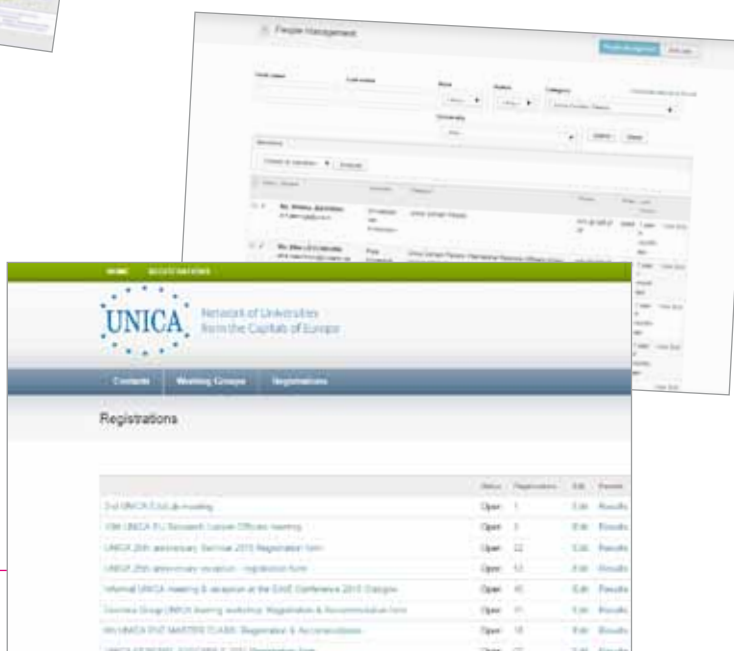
People Management

First name Last name Role Status Category University

Search Reset

HOME REGISTRATIONS

UNICA Network of Universities from the Capitals of Europe

Contacts Working Groups Registrations

Registrations

| | Status | Registrations | Edit | Results |
|---|---|---|---|---|
| 2nd UNICA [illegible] meeting | Open | 1 | Edit | Results |
| 10th UNICA EU Research Liaison Officers meeting | Open | 3 | Edit | Results |
| UNICA 25th anniversary Seminar 2015 Registration form | Open | 22 | Edit | Results |
| UNICA 25th anniversary reception - registration form | Open | 53 | Edit | Results |
| Informal UNICA meeting & reception at the EAIE Conference 2015 Glasgow | Open | 40 | Edit | Results |
| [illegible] Group UNICA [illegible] workshop: Registration & Accommodation form | Open | 11 | Edit | Results |
| 9th UNICA PhD MASTER CLASS: Registration & Accommodation | Open | 18 | Edit | Results |
| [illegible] | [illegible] | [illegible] | Edit | Results |